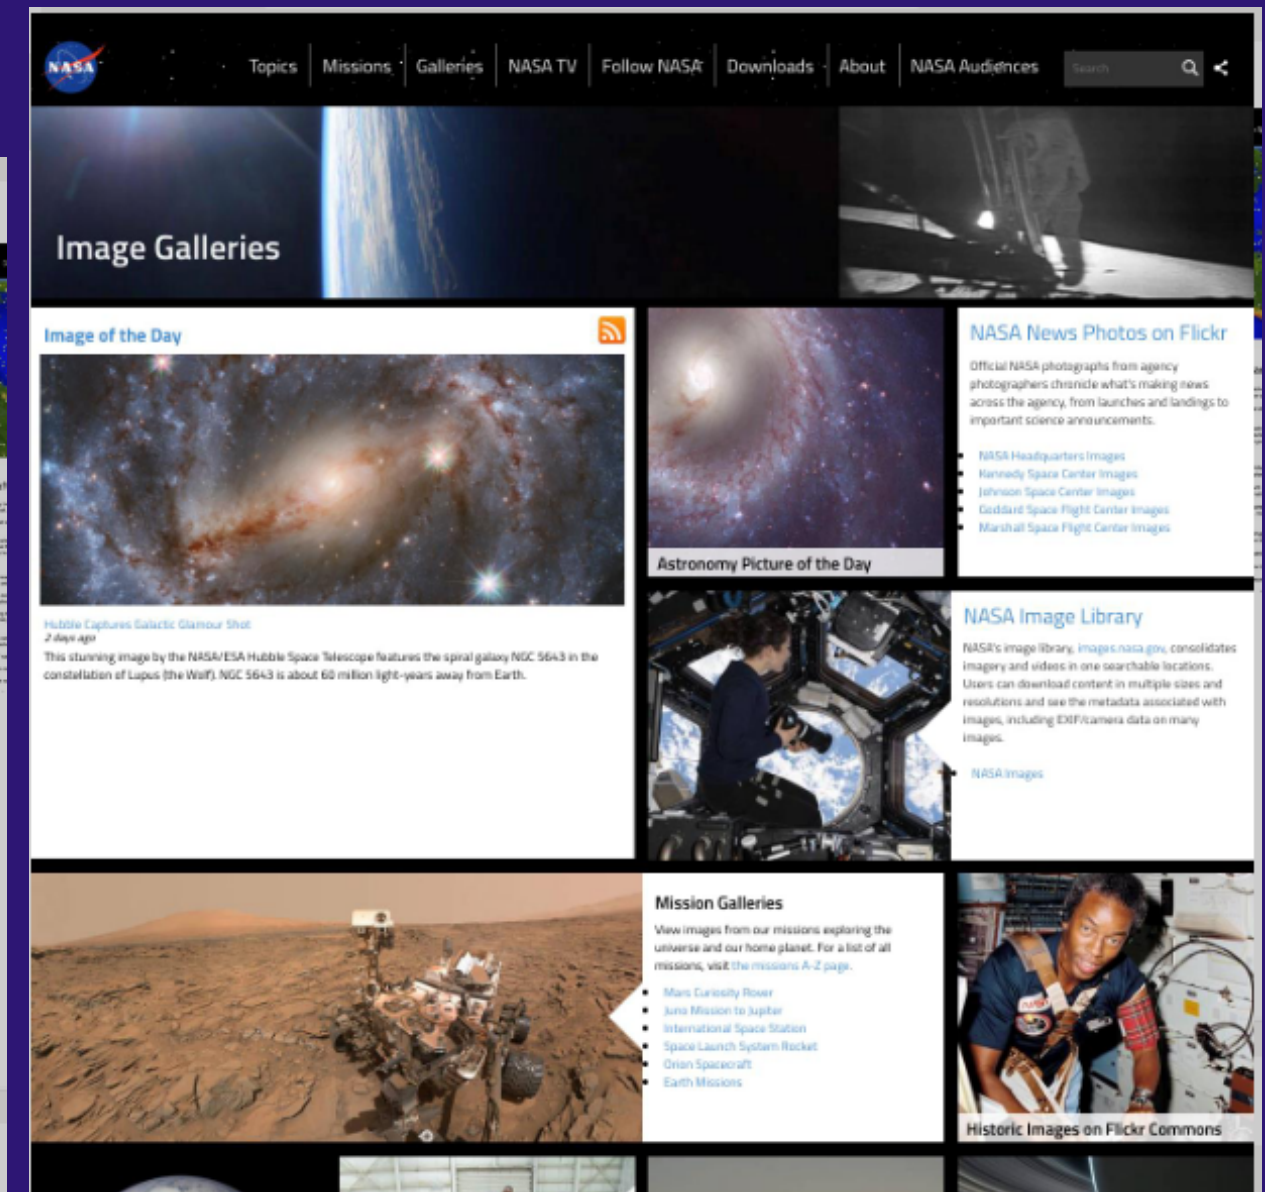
NASA

Topics | Missions | Galleries | NASA TV | Follow NASA | Downloads | About | NASA Audiences

Search

Image Galleries

Image of the Day

Hubble Captures Galactic Glamour Shot
2 days ago
This stunning image by the NASA/ESA Hubble Space Telescope features the spiral galaxy NGC 5643 in the constellation of Lupus (the Wolf). NGC 5643 is about 60 million light-years away from Earth.

Astronomy Picture of the Day

NASA News Photos on Flickr

Official NASA photographs from agency photographers chronicle what's making news across the agency, from launches and landings to important science announcements.

NASA Headquarters Images
Kennedy Space Center Images
Johnson Space Center Images
Goddard Space Flight Center Images
Marshall Space Flight Center Images

NASA Image Library

NASA's image library, images.nasa.gov, consolidates imagery and videos in one searchable locations. Users can download content in multiple sizes and resolutions and see the metadata associated with images, including EXIF/camera data on many images.

NASA Images

Mission Galleries

View images from our missions exploring the universe and our home planet. For a list of all missions, visit the missions A-Z page.

Mars Curiosity Rover
Juno Mission to Jupiter
International Space Station
Space Launch System Rocket
Orion Spacecraft
Earth Missions

Historic Images on Flickr Commons